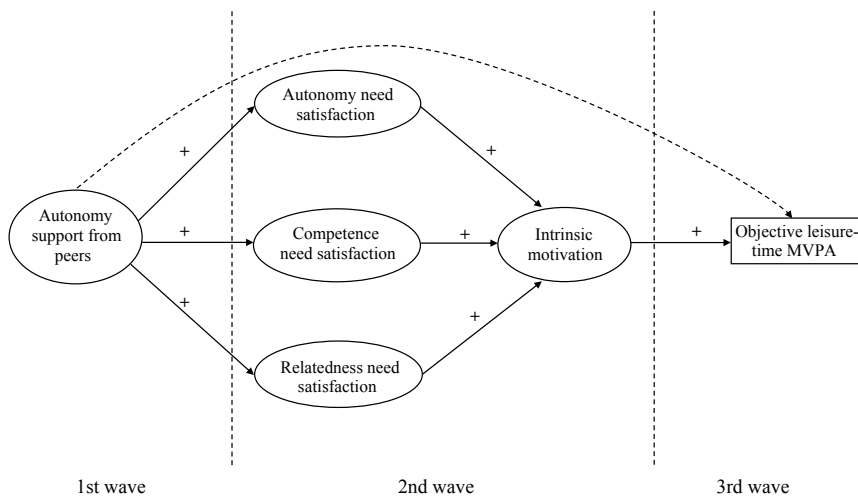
Autonomy support from peers

+

+

+

Autonomy need satisfaction

Competence need satisfaction

Relatedness need satisfaction

+

+

+

Intrinsic motivation

+

Objective leisure-time MVPA

1st wave

2nd wave

3rd wave